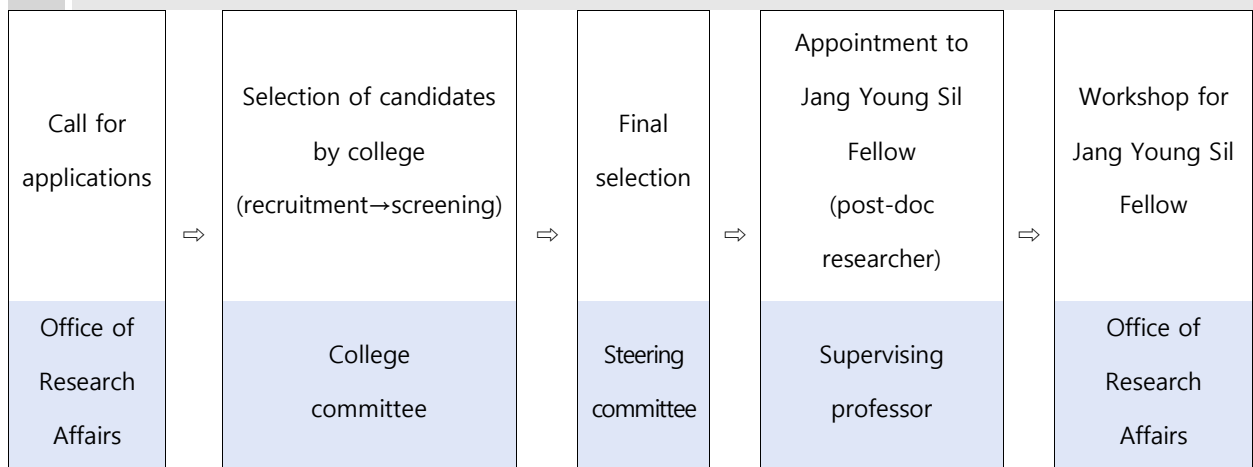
| Call for applications | ⇨ | Selection of candidates by college (recruitment→screening) | ⇨ | Final selection | ⇨ | Appointment to Jang Young Sil Fellow (post-doc researcher) | ⇨ | Workshop for Jang Young Sil Fellow |
|---|---|---|---|---|---|---|---|---|
| Office of Research Affairs | | College committee | | Steering committee | | Supervising professor | | Office of Research Affairs |